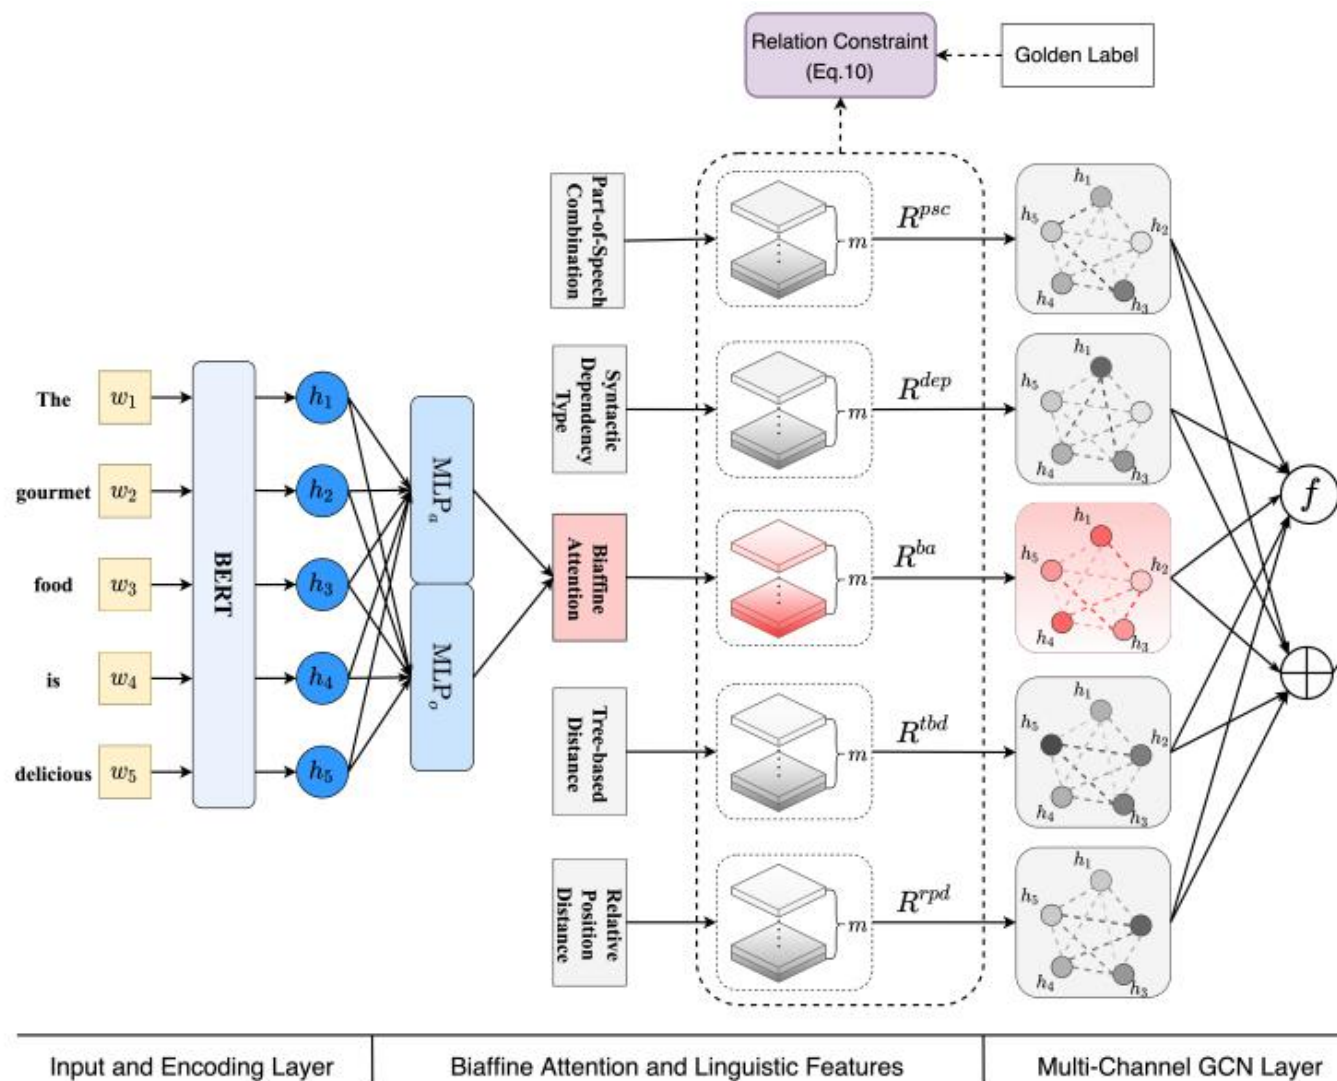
Relation Constraint (Eq.10)

Golden Label

Part-of-Speech Combination

$R^{psc}$

$m$

$h_1$ $h_2$ $h_3$ $h_4$ $h_5$

Syntactic Dependency Type

$R^{dep}$

$m$

$h_1$ $h_2$ $h_3$ $h_4$ $h_5$

The $w_1$

gourmet $w_2$

food $w_3$

is $w_4$

delicious $w_5$

BERT

$h_1$ $h_2$ $h_3$ $h_4$ $h_5$

$\text{MLP}_a$

$\text{MLP}_o$

Biaffine Attention

$R^{ba}$

$m$

$h_1$ $h_2$ $h_3$ $h_4$ $h_5$

$f$

$\oplus$

Tree-based Distance

$R^{tbd}$

$m$

$h_1$ $h_2$ $h_3$ $h_4$ $h_5$

Relative Position Distance

$R^{rpd}$

$m$

$h_1$ $h_2$ $h_3$ $h_4$ $h_5$

Input and Encoding Layer | Biaffine Attention and Linguistic Features | Multi-Channel GCN Layer